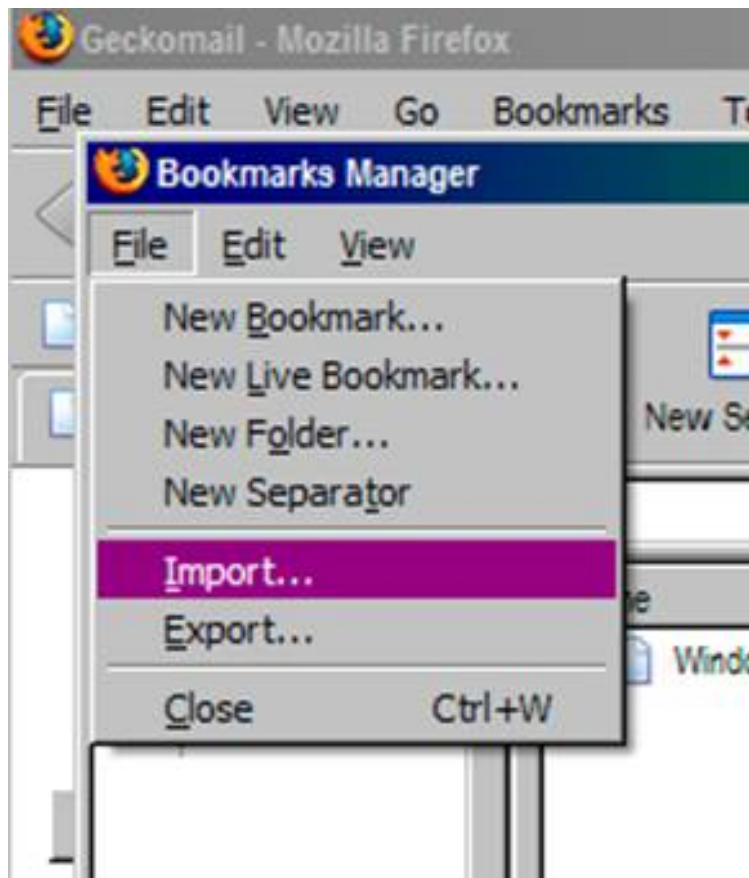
Geckomail - Mozilla Firefox

File Edit View Go Bookmarks T

Bookmarks Manager

File Edit View

New Bookmark...
New Live Bookmark...
New Folder...
New Separator
Import...
Export...
Close Ctrl+W

New Se

e

Wind